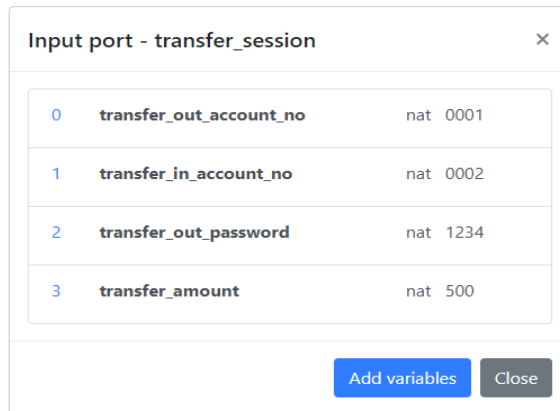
Input port - transfer_session ×

| 0 | transfer_out_account_no | nat | 0001 |
|---|---|---|---|
| 1 | transfer_in_account_no | nat | 0002 |
| 2 | transfer_out_password | nat | 1234 |
| 3 | transfer_amount | nat | 500 |

Add variables Close